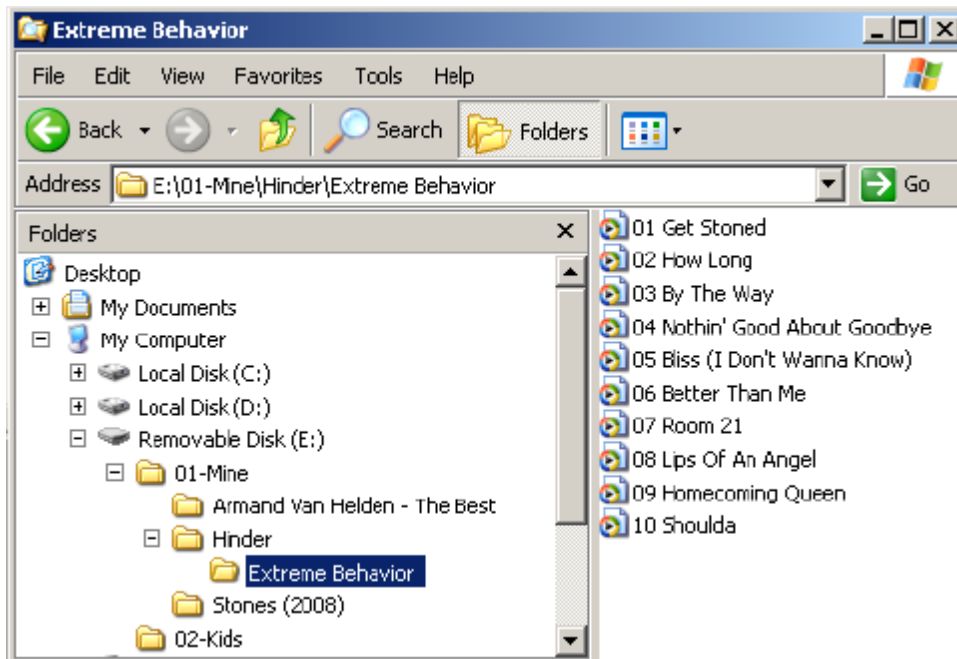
Extreme Behavior

File Edit View Favorites Tools Help

Back Search Folders

Address E:\01-Mine\Hinder\Extreme Behavior Go

Folders

Desktop
My Documents
My Computer
Local Disk (C:)
Local Disk (D:)
Removable Disk (E:)
01-Mine
Armand Van Helden - The Best
Hinder
Extreme Behavior
Stones (2008)
02-Kids

01 Get Stoned
02 How Long
03 By The Way
04 Nothin' Good About Goodbye
05 Biss (I Don't Wanna Know)
06 Better Than Me
07 Room 21
08 Lips Of An Angel
09 Homecoming Queen
10 Shoulda